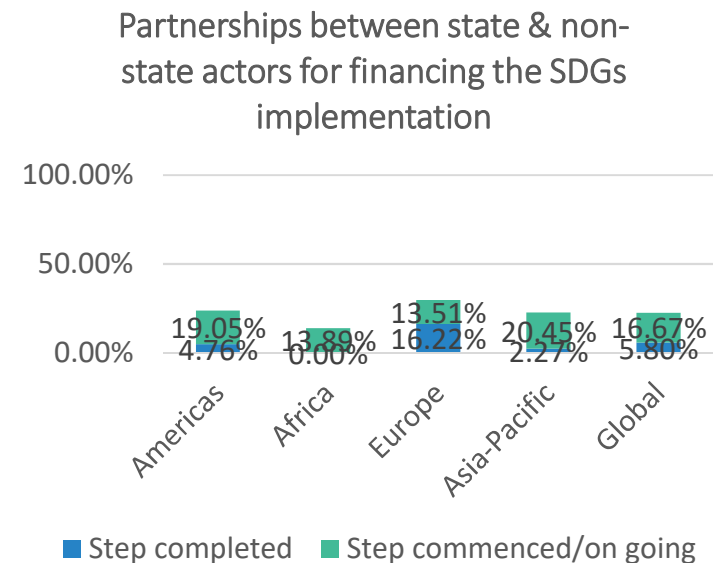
Partnerships between state & non-state actors for financing the SDGs implementation

100.00%
50.00%
0.00%

19.05%
4.76%
13.89%
0.00%
13.51%
16.22%
20.45%
2.27%
16.67%
5.80%

Americas
Africa
Europe
Asia-Pacific
Global

Step completed
Step commenced/on going